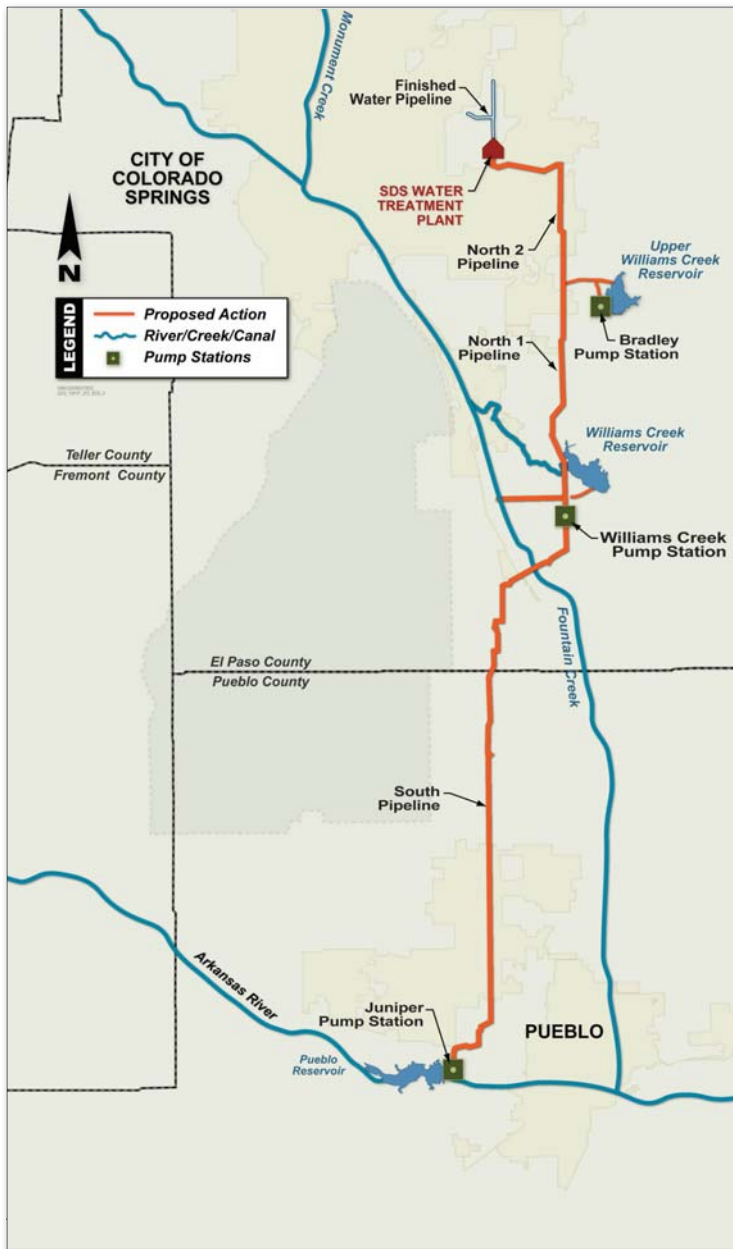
Monument Creek

Finished Water Pipeline

CITY OF COLORADO SPRINGS

SDS WATER TREATMENT PLANT

N

North 2 Pipeline

Upper Williams Creek Reservoir

LEGEND

Proposed Action

River/Creek/Canal

Pump Stations

Bradley Pump Station

North 1 Pipeline

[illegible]

Williams Creek Reservoir

Teller County

Fremont County

Williams Creek Pump Station

Fountain Creek

El Paso County

Pueblo County

South Pipeline

Arkansas River

Juniper Pump Station

PUEBLO

Pueblo Reservoir